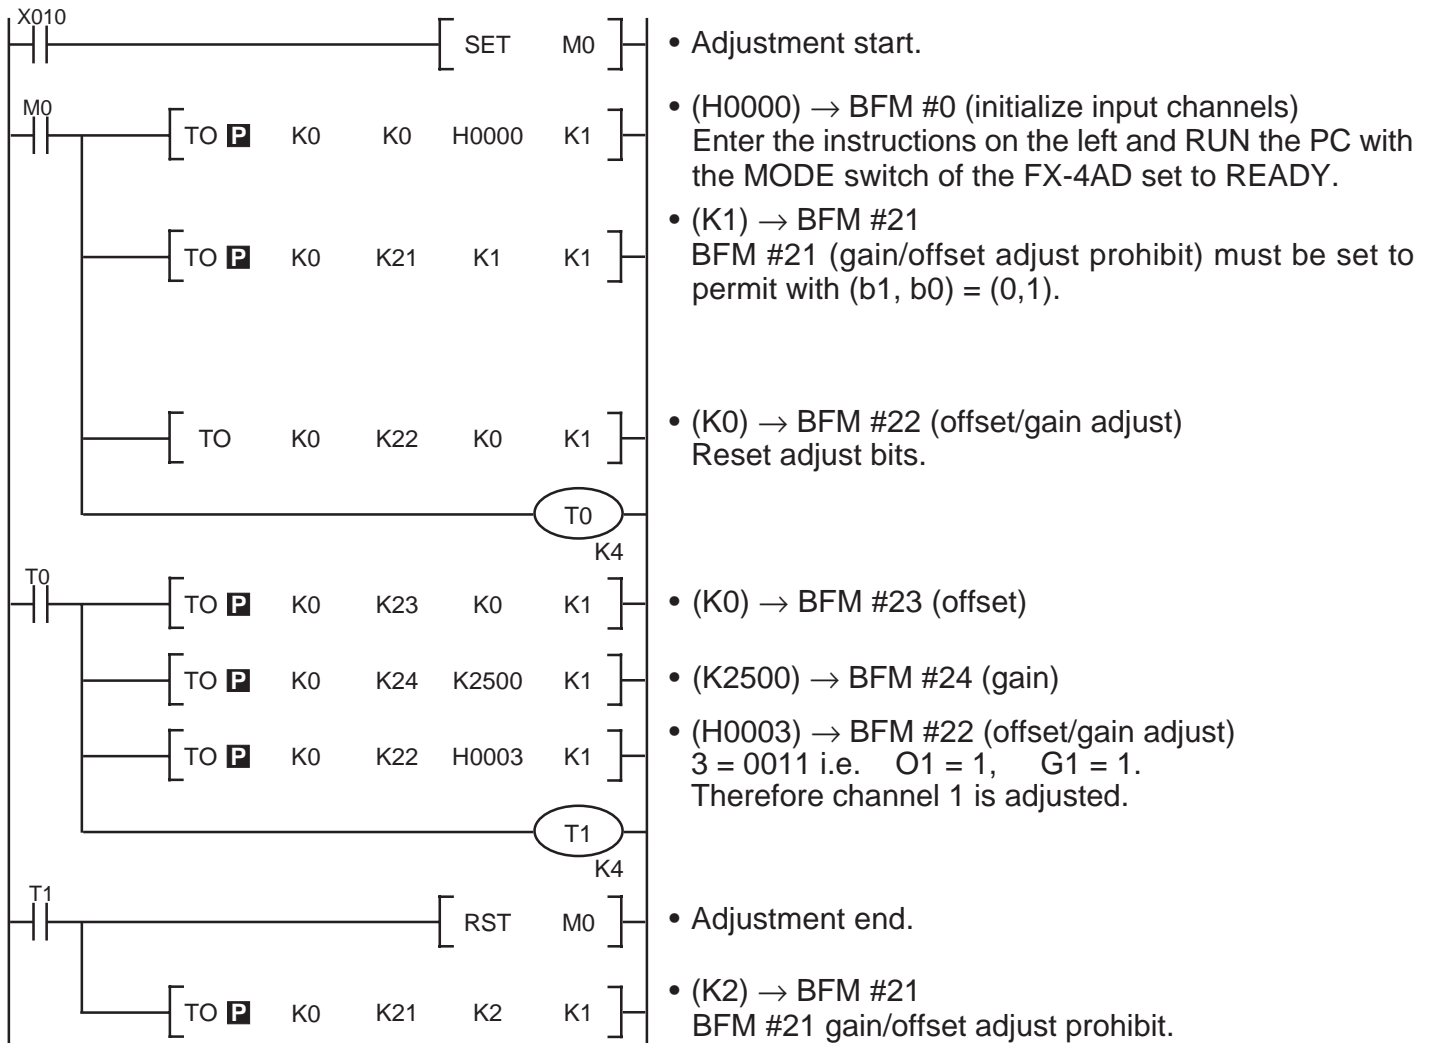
X010

SET M0

• Adjustment start.

M0

TO P K0 K0 H0000 K1

• (H0000) $\rightarrow$ BFM #0 (initialize input channels) Enter the instructions on the left and RUN the PC with the MODE switch of the FX-4AD set to READY.

TO P K0 K21 K1 K1

• (K1) $\rightarrow$ BFM #21 BFM #21 (gain/offset adjust prohibit) must be set to permit with (b1, b0) = (0,1).

TO K0 K22 K0 K1

• (K0) $\rightarrow$ BFM #22 (offset/gain adjust) Reset adjust bits.

T0
K4

T0

TO P K0 K23 K0 K1

• (K0) $\rightarrow$ BFM #23 (offset)

TO P K0 K24 K2500 K1

• (K2500) $\rightarrow$ BFM #24 (gain)

TO P K0 K22 H0003 K1

• (H0003) $\rightarrow$ BFM #22 (offset/gain adjust) 3 = 0011 i.e. O1 = 1, G1 = 1. Therefore channel 1 is adjusted.

T1
K4

T1

RST M0

• Adjustment end.

TO P K0 K21 K2 K1

• (K2) $\rightarrow$ BFM #21 BFM #21 gain/offset adjust prohibit.